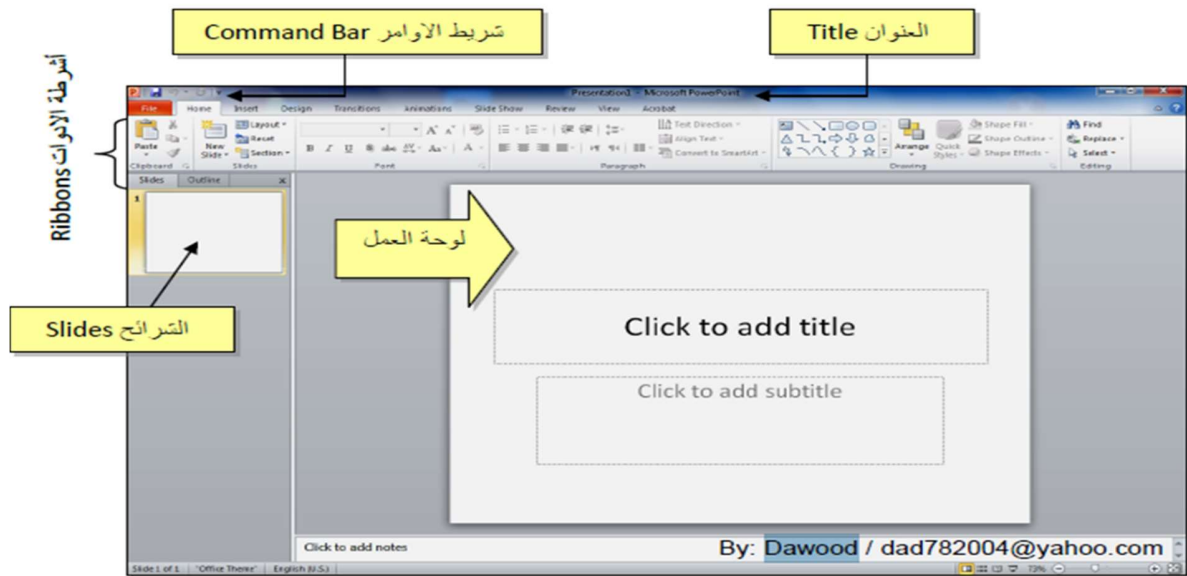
شريط الاوامر Command Bar

العنوان Title

أشرطة الادوات Ribbons

Presentation1 - Microsoft PowerPoint

File Home Insert Design Transitions Animations Slide Show Review View Acrobat

Paste
Clipboard
New Slide
Layout
Reset
Section
Slides
Font
Paragraph
Text Direction
Align Text
Convert to SmartArt
Arrange
Quick Styles
Shape Fill
Shape Outline
Shape Effects
Drawing
Find
Replace
Select
Editing

Slides Outline

1

لوحة العمل

الشرائح Slides

Click to add title

Click to add subtitle

Click to add notes

By: Dawood / dad782004@yahoo.com

Slide 1 of 1 "Office Theme" English (U.S.) 73%